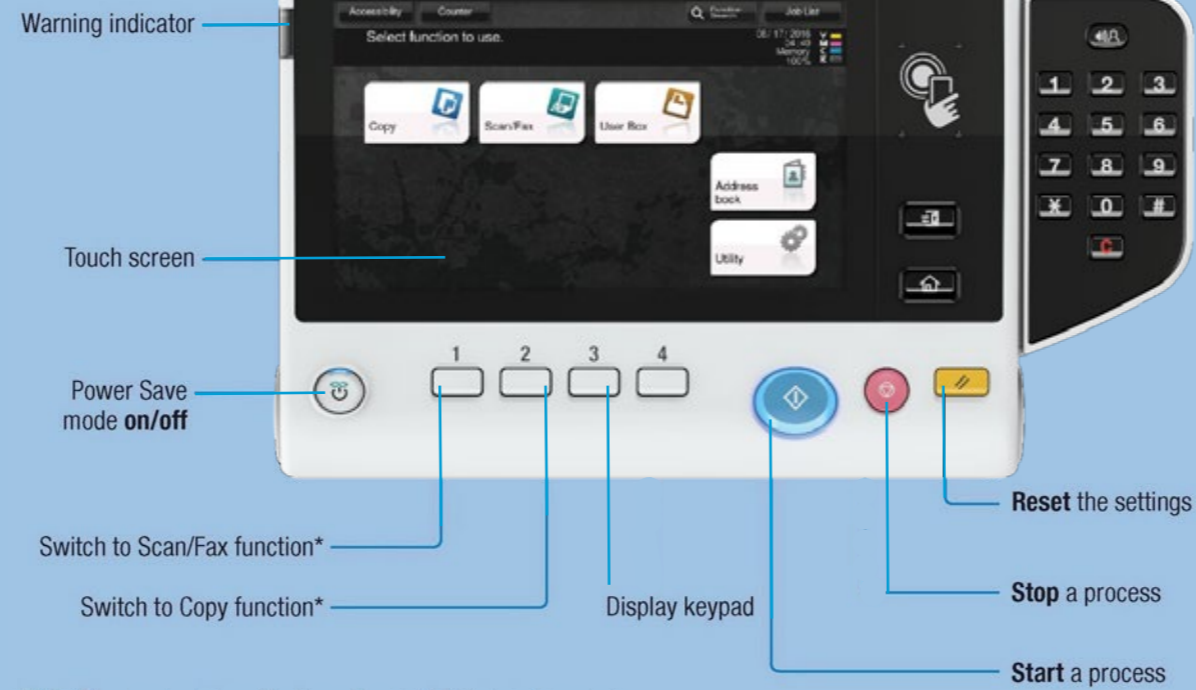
Warning indicator

Accessibility Counter Function Search Job List

Select function to use.

06/17/2016 24:40 Memory 100%

Copy

Scan/Fax

User Box

Address book

Utility

Touch screen

1 2 3
4 5 6
7 8 9
\* 0 #
C

1 2 3 4

Power Save mode **on/off**

**Reset** the settings

Switch to Scan/Fax function\*

Switch to Copy function\*

Display keypad

**Stop** a process

**Start** a process